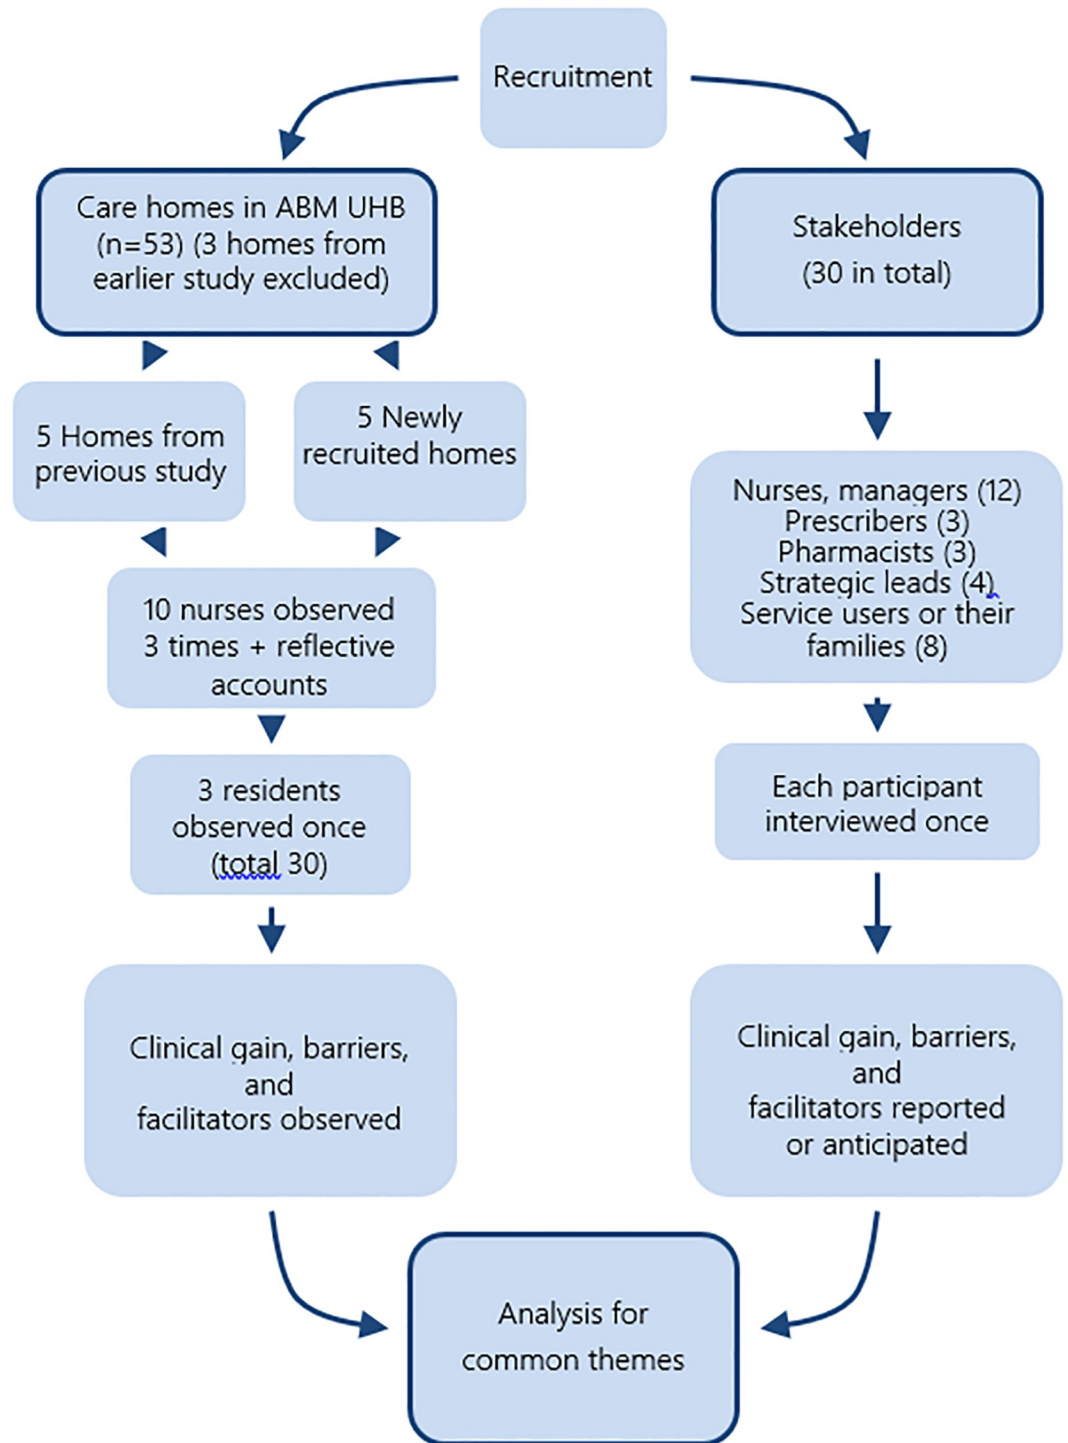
Recruitment

Care homes in ABM UHB (n=53) (3 homes from earlier study excluded)

Stakeholders (30 in total)

5 Homes from previous study

5 Newly recruited homes

10 nurses observed 3 times + reflective accounts

3 residents observed once (total 30)

Clinical gain, barriers, and facilitators observed

Nurses, managers (12)
Prescribers (3)
Pharmacists (3)
Strategic leads (4)
Service users or their families (8)

Each participant interviewed once

Clinical gain, barriers, and facilitators reported or anticipated

Analysis for common themes